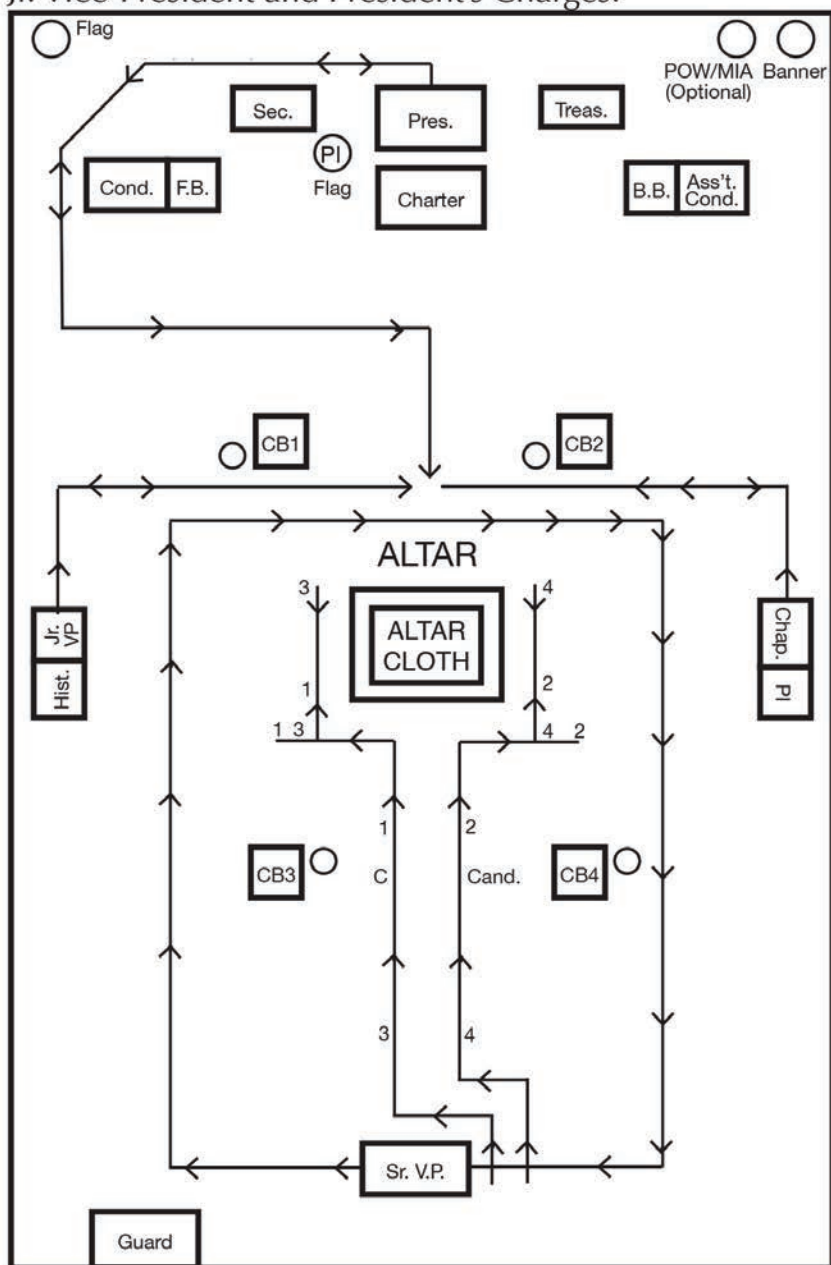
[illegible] Vice President and President's Charges.

Flag

POW/MIA (Optional)

Banner

Sec.

Pres.

Treas.

PI

Flag

Cond.

F.B.

Charter

B.B.

Ass't. Cond.

CB1

CB2

ALTAR

3

4

ALTAR CLOTH

Jr. VP

Hist.

Chap.

PI

1

2

1 3

4 2

1

2

CB3

C

Cand.

CB4

3

4

Sr. V.P.

Guard